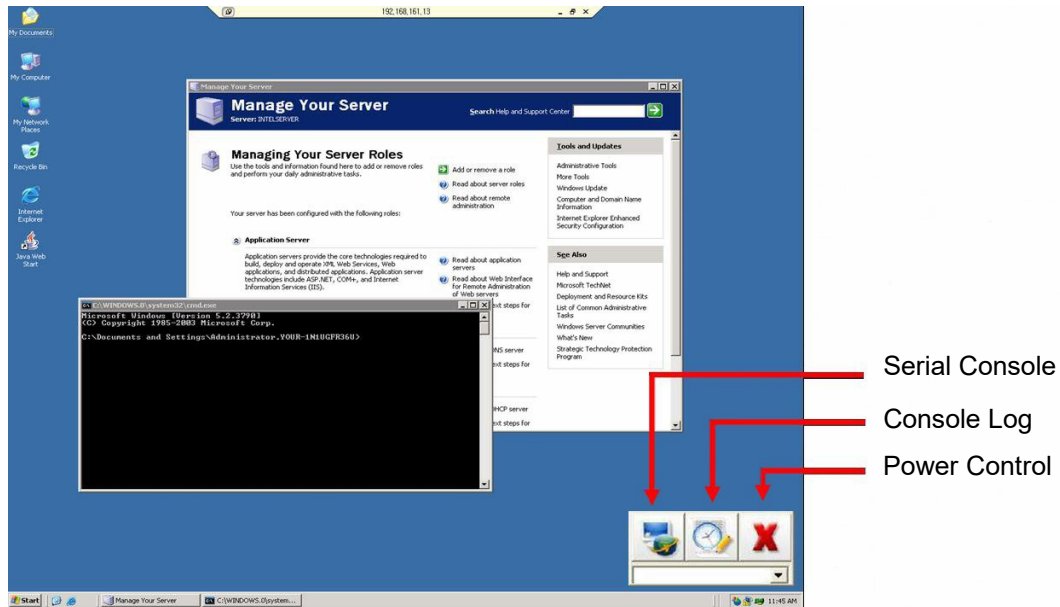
192.168.161.13

My Documents

My Computer

My Network Places

Recycle Bin

Internet Explorer

Java Web Start

Manage Your Server

Manage Your Server
Server: INTELSERVER

Search Help and Support Center

Managing Your Server Roles
Use the tools and information found here to add or remove roles and perform your daily administrative tasks.

Add or remove a role
Read about server roles
Read about remote administration

Your server has been configured with the following roles:

Application Server

Application servers provide the core technologies required to build, deploy and operate XML Web Services, Web applications, and distributed applications. Application server technologies include ASP.NET, COM+, and Internet Information Services (IIS).

Read about application servers
Read about Web Interface for Remote Administration of Web servers
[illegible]xt steps for

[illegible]NS server
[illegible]xt steps for

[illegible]HCP server
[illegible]xt steps for

Tools and Updates
Administrative Tools
More Tools
Windows Update
Computer and Domain Name Information
Internet Explorer Enhanced Security Configuration

See Also
Help and Support
Microsoft TechNet
Deployment and Resource Kits
List of Common Administrative Tasks
Windows Server Communities
What's New
Strategic Technology Protection Program

C:\WINDOWS.0\system32\cmd.exe
Microsoft Windows [Version 5.2.3790]
(C) Copyright 1985-2003 Microsoft Corp.

C:\Documents and Settings\Administrator.YOUR-1M1UGFR36U>

Serial Console
Console Log
Power Control

Start
Manage Your Server
C:\WINDOWS.0\system...
11:45 AM